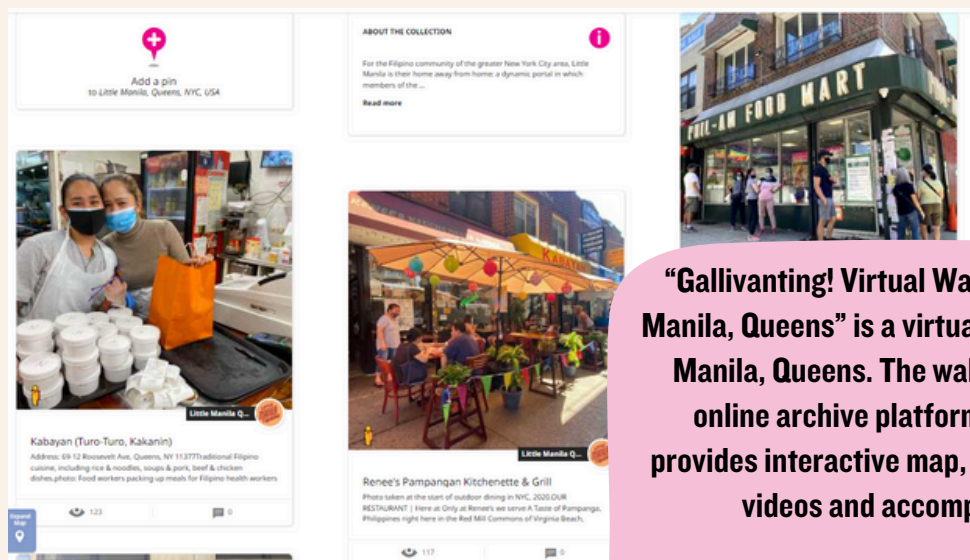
Add a pin
to Little Manila, Queens, NYC, USA

ABOUT THE COLLECTION

For the Filipino community of the greater New York City area, Little Manila is their home away from home: a dynamic portal in which members of the ...

Read more

FIL-AM FOOD MART

Little Manila Q...

Kabayan (Turo-Turo, Kakanin)

Address: 69-12 Roosevelt Ave, Queens, NY 11377Traditional Filipino cuisine, including rice & noodles, soups & pork, beef & chicken dishes.photo: Food workers packing up meals for Filipino health workers

123

0

Little Manila Q...

Renee's Pampangan Kitchenette & Grill

Photo taken at the start of outdoor dining in NYC, 2020.OUR RESTAURANT | Here at Only at Renee's we serve A Taste of Pampanga, Philippines right here in the Red Mill Commons of Virginia Beach,

117

0

Expand Map

"Gallivanting! Virtual Wa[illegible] Manila, Queens" is a virtua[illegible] Manila, Queens. The wal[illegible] online archive platform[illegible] provides interactive map, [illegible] videos and accomp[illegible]